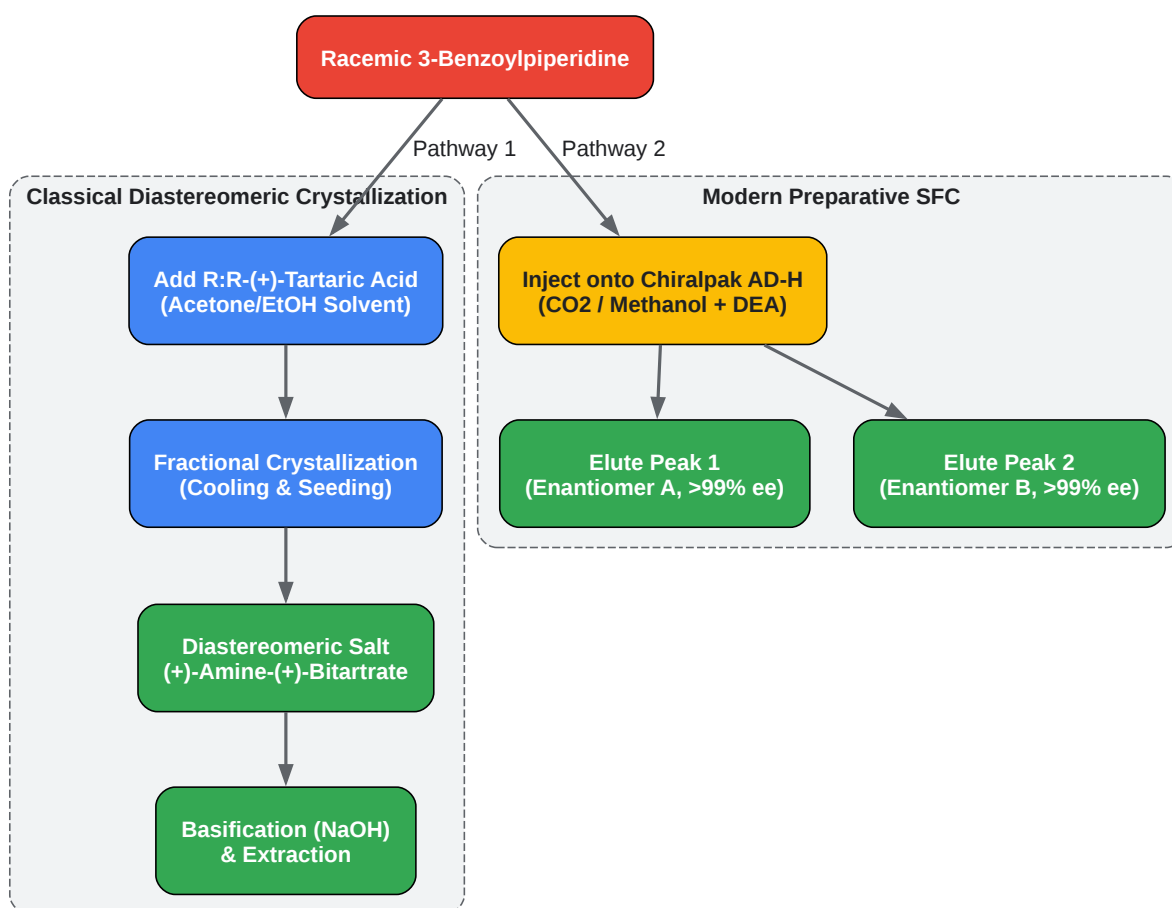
Racemic 3-Benzoylpiperidine

Pathway 1

Pathway 2

Classical Diastereomeric Crystallization

Add R:R-(+)-Tartaric Acid
(Acetone/EtOH Solvent)

Fractional Crystallization
(Cooling & Seeding)

Diastereomeric Salt
(+)-Amine-(+)-Bitartrate

Basification (NaOH)
& Extraction

Modern Preparative SFC

Inject onto Chiralpak AD-H
(CO2 / Methanol + DEA)

Elute Peak 1
(Enantiomer A, >99% ee)

Elute Peak 2
(Enantiomer B, >99% ee)